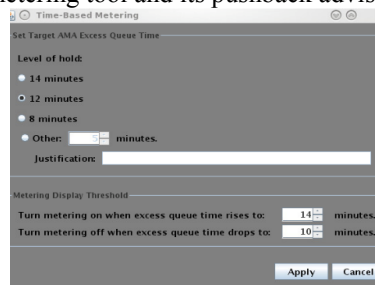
metering tool and its pushback advis

Time-Based Metering

Set Target AMA Excess Queue Time

Level of hold:

14 minutes

12 minutes

8 minutes

Other: 5 minutes.

Justification:

Metering Display Threshold

Turn metering on when excess queue time rises to: 14 minutes.

Turn metering off when excess queue time drops to: 10 minutes.

Apply Cancel